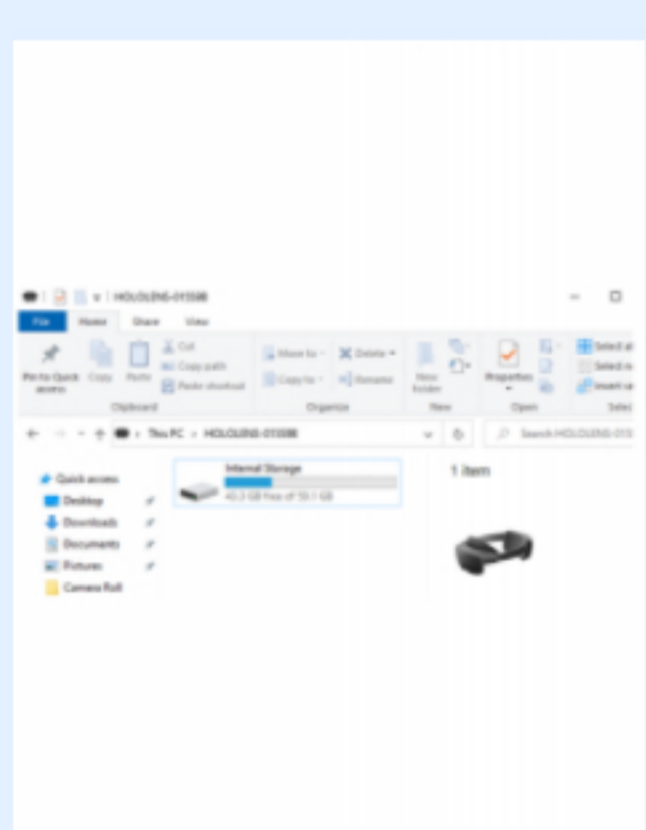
HOLOLENS-015S8B

File Home Share View

Pin to Quick access Copy Paste Cut Copy path Paste shortcut

Clipboard

Move to Copy to Delete Rename

Organize

New folder

New

Properties

Open

Select all Select none Invert selection

Select

This PC > HOLOLENS-015S8B

Search HOLOLENS-015

Quick access

Desktop

Downloads

Documents

Pictures

Camera Roll

Internal Storage

40.3 GB free of 59.1 GB

1 item